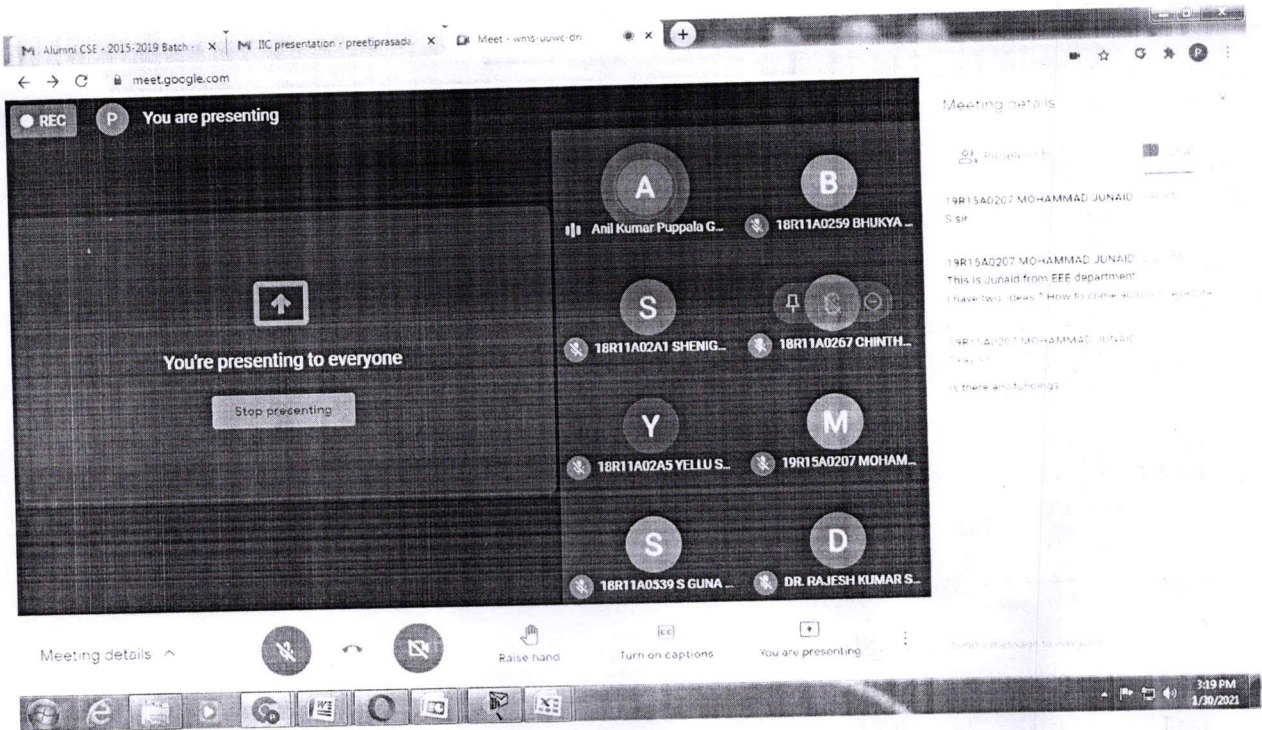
M Alumni CSE - 2015-2019 Batch - × M IIC presentation - preetiprasada × Meet - wms-uuwc-dri ×

meet.google.com

REC P You are presenting

You're presenting to everyone

Stop presenting

A
Anil Kumar Puppala G...

B
18R11A0259 BHUKYA ...

S
18R11A02A1 SHENIG...

18R11A0267 CHINTH...

Y
18R11A02A5 YELLU S...

M
19R15A0207 MOHAM...

S
18R11A0539 S GUNA ...

D
DR. RAJESH KUMAR S...

Meeting details

People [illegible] Chat

19R15A0207 MOHAMMAD JUNAID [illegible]
S sir

19R15A0207 MOHAMMAD JUNAID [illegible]
This is Junaid from EEE department
I have two ideas ? How to come across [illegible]

19R15A0207 MOHAMMAD JUNAID
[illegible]

is there any fundings

Send a message to everyone

Meeting details ^

Raise hand

Turn on captions

You are presenting

3:19 PM
1/30/2021